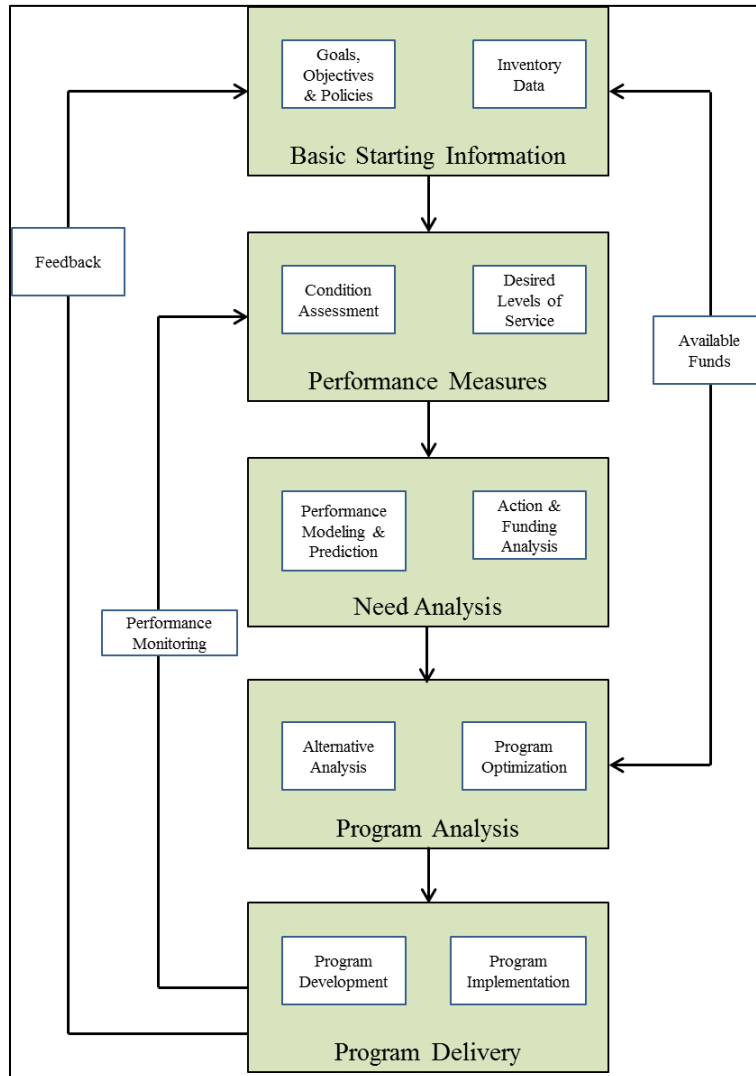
Goals, Objectives & Policies

Inventory Data

Basic Starting Information

Feedback

Condition Assessment

Desired Levels of Service

Available Funds

Performance Measures

Performance Modeling & Prediction

Action & Funding Analysis

Need Analysis

Performance Monitoring

Alternative Analysis

Program Optimization

Program Analysis

Program Development

Program Implementation

Program Delivery